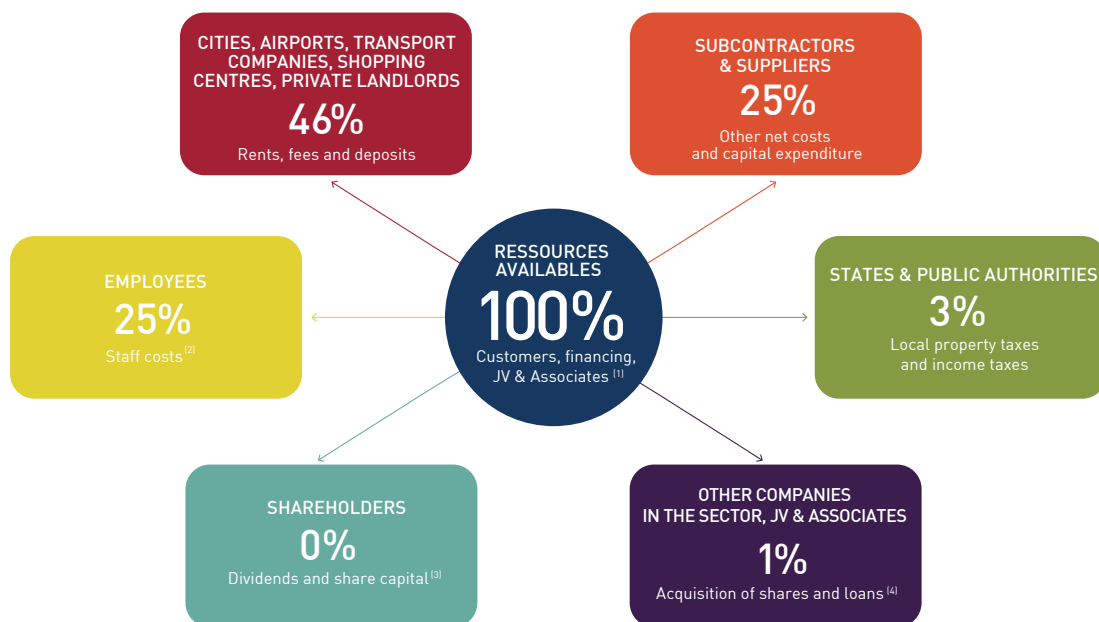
CITIES, AIRPORTS, TRANSPORT COMPANIES, SHOPPING CENTRES, PRIVATE LANDLORDS
46%
Rents, fees and deposits

SUBCONTRACTORS & SUPPLIERS
25%
Other net costs and capital expenditure

EMPLOYEES
25%
Staff costs $^{(2)}$

RESSOURCES AVAILABLES
100%
Customers, financing, JV & Associates $^{(1)}$

STATES & PUBLIC AUTHORITIES
3%
Local property taxes and income taxes

SHAREHOLDERS
0%
Dividends and share capital $^{(3)}$

OTHER COMPANIES IN THE SECTOR, JV & ASSOCIATES
1%
Acquisition of shares and loans $^{(4)}$